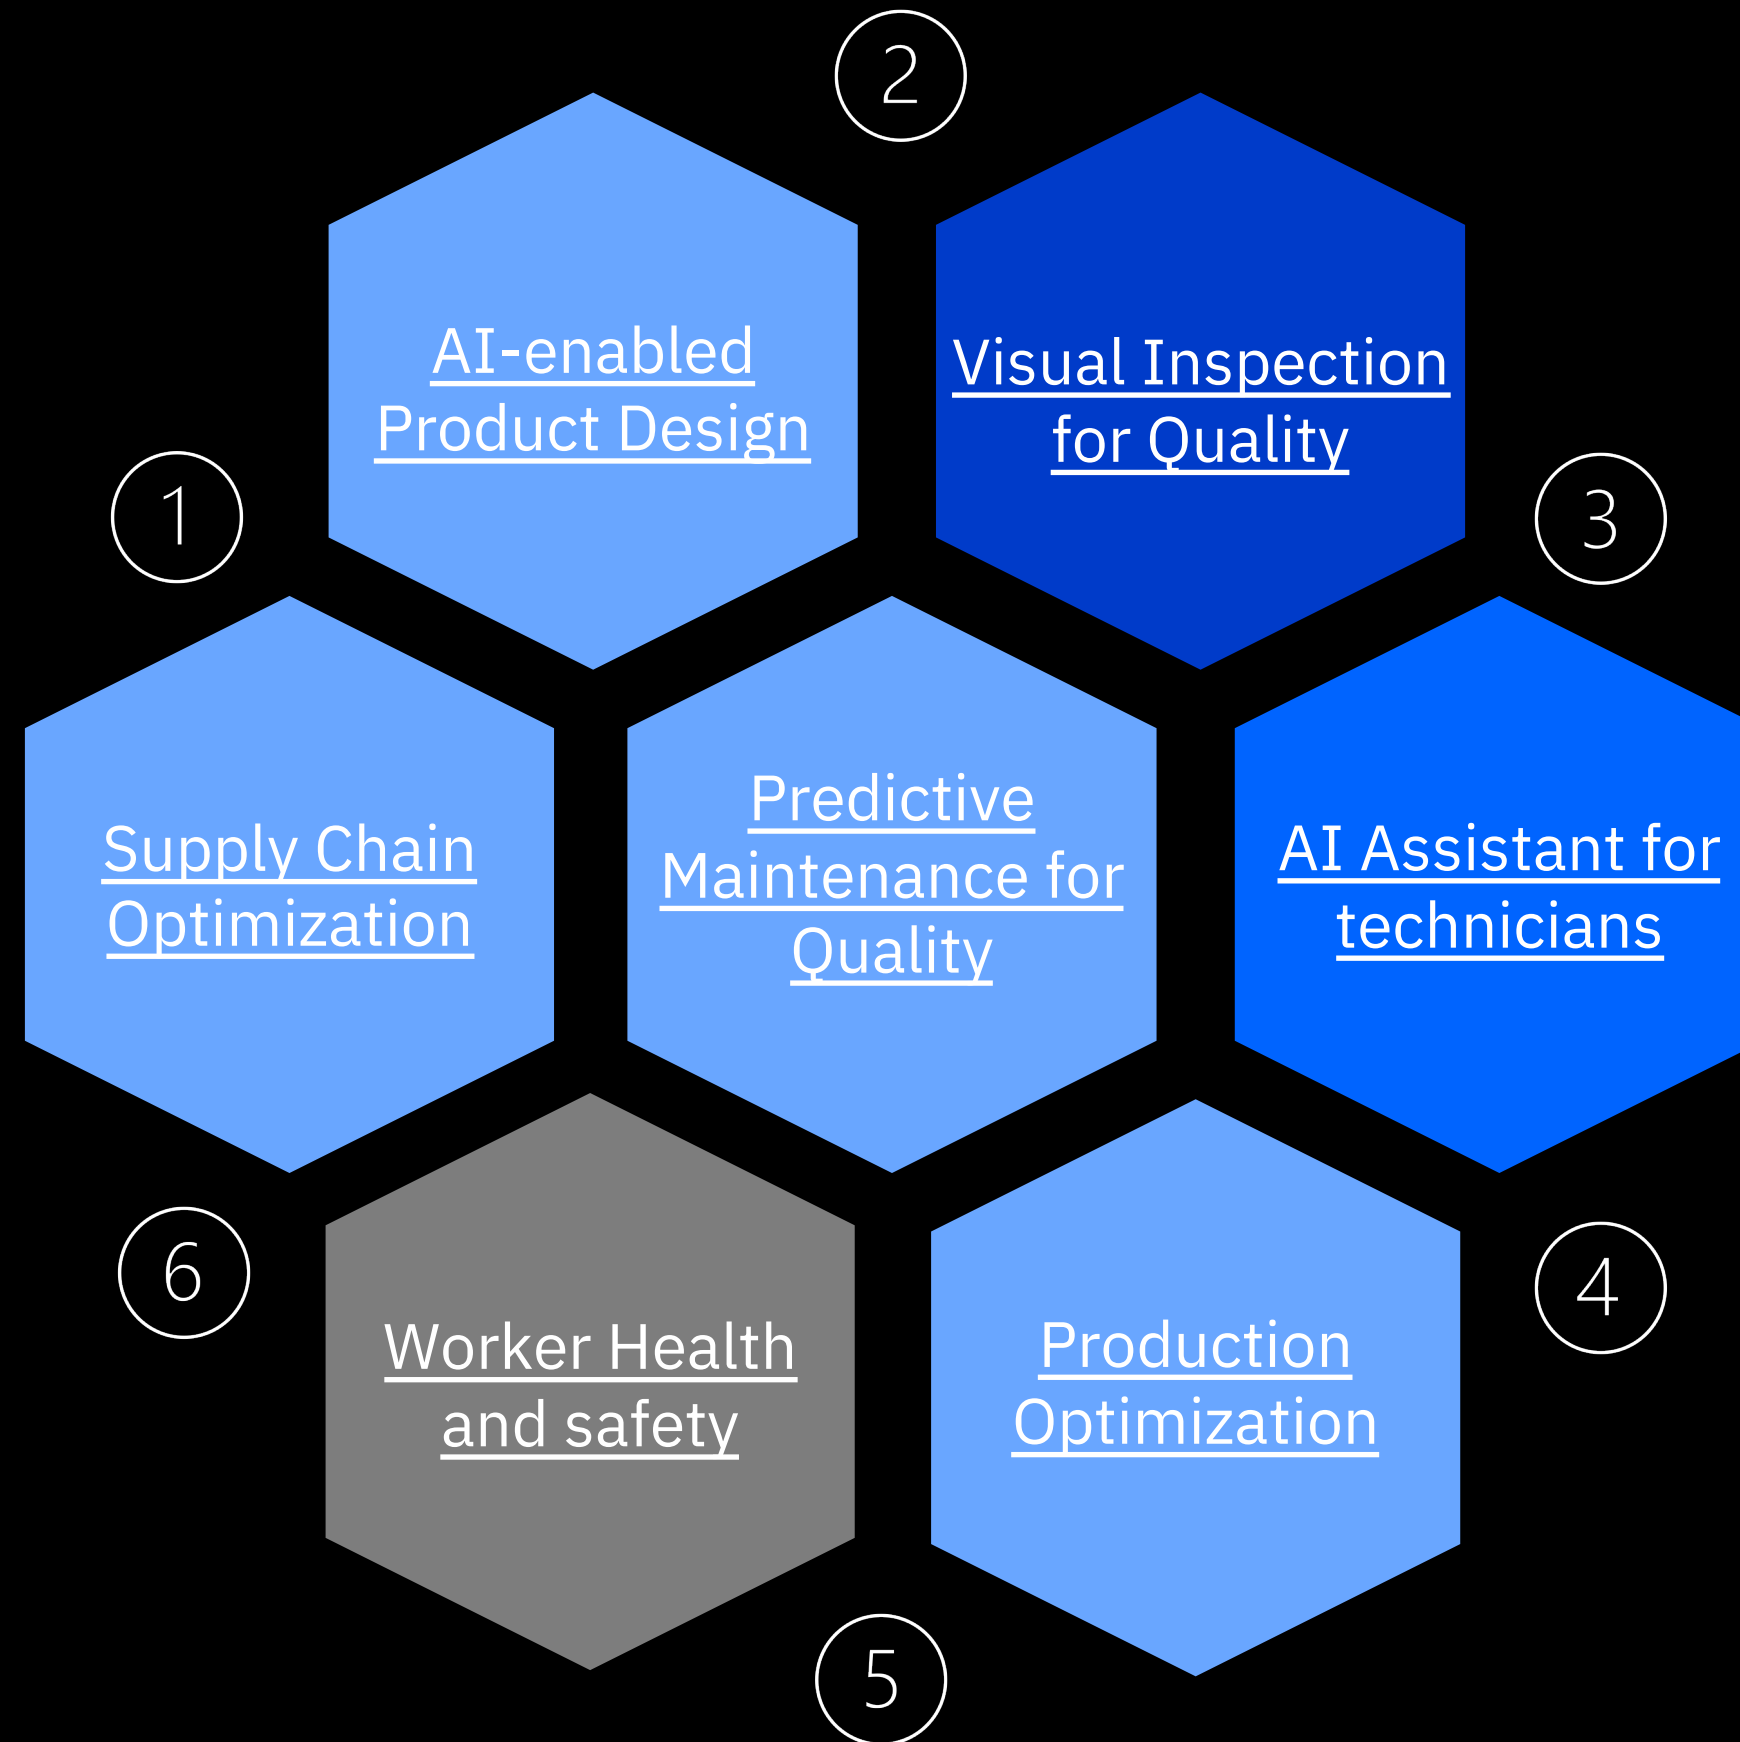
2

AI-enabled Product Design

Visual Inspection for Quality

1

3

Supply Chain Optimization

Predictive Maintenance for Quality

AI Assistant for technicians

6

Worker Health and safety

Production Optimization

4

5